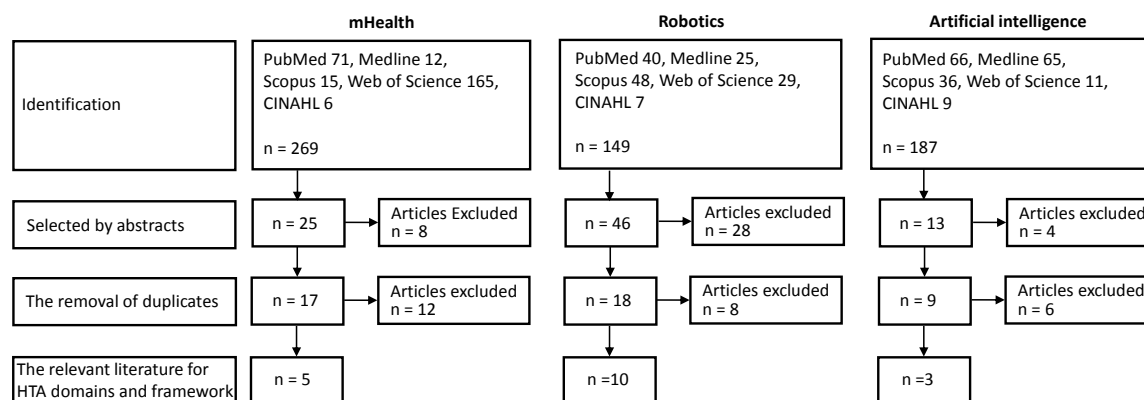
mHealth

Robotics

Artificial intelligence

Identification

PubMed 71, Medline 12, Scopus 15, Web of Science 165, CINAHL 6

n = 269

PubMed 40, Medline 25, Scopus 48, Web of Science 29, CINAHL 7

n = 149

PubMed 66, Medline 65, Scopus 36, Web of Science 11, CINAHL 9

n = 187

Selected by abstracts

n = 25

Articles Excluded n = 8

n = 46

Articles excluded n = 28

n = 13

Articles excluded n = 4

The removal of duplicates

n = 17

Articles excluded n = 12

n = 18

Articles excluded n = 8

n = 9

Articles excluded n = 6

The relevant literature for HTA domains and framework

n = 5

n =10

n =3